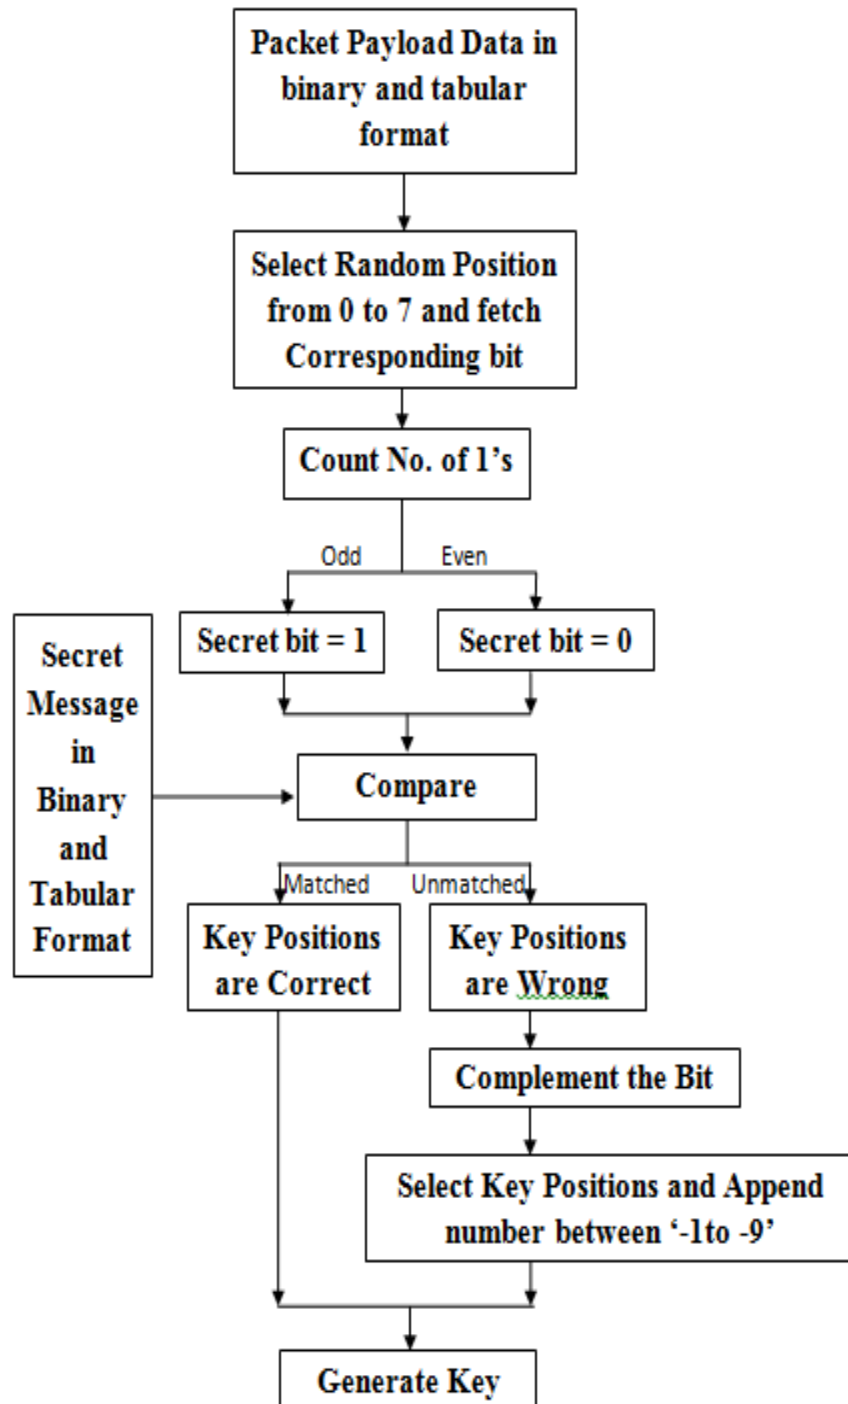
Packet Payload Data in binary and tabular format

Select Random Position from 0 to 7 and fetch Corresponding bit

Count No. of 1's

Odd

Even

Secret bit = 1

Secret bit = 0

Secret Message in Binary and Tabular Format

Compare

Matched

Unmatched

Key Positions are Correct

Key Positions are Wrong

Complement the Bit

Select Key Positions and Append number between '-1to -9'

Generate Key